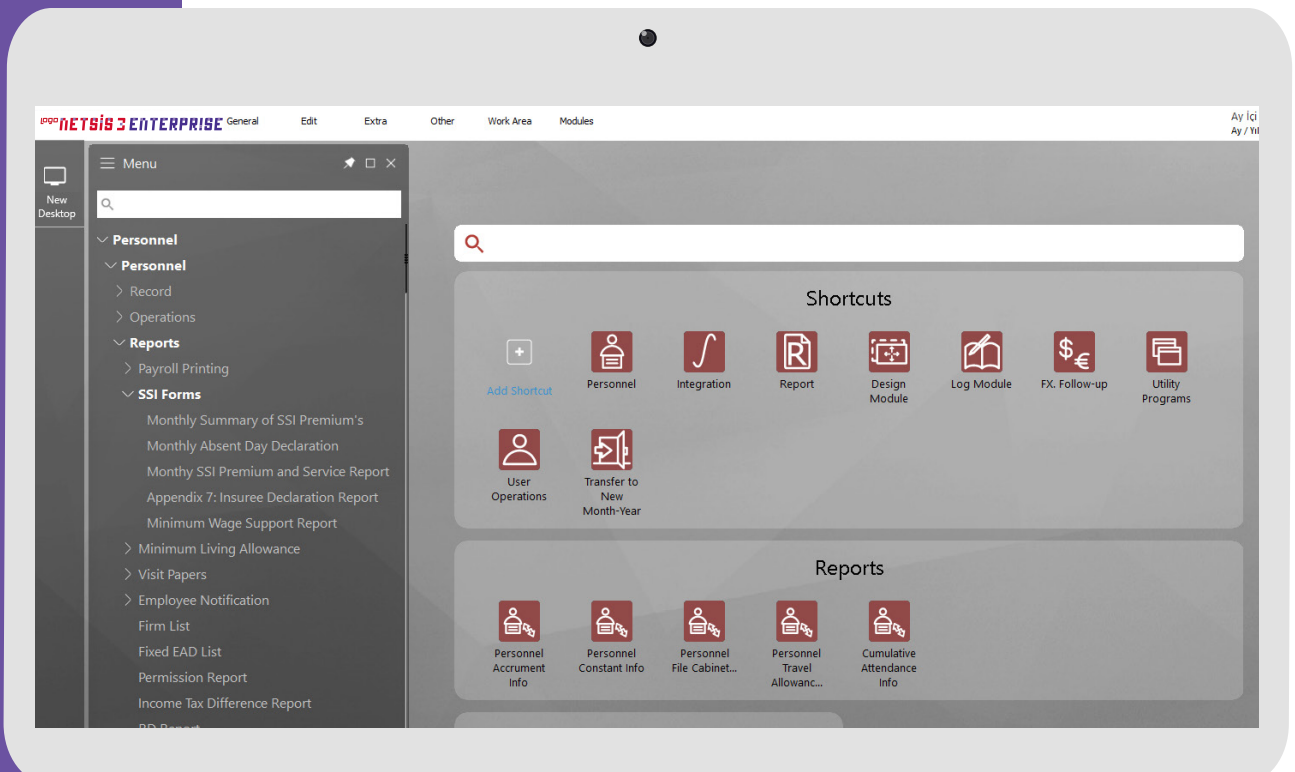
logo NETSIS 3 ENTERPRISE General Edit Extra Other Work Area Modules

Ay İçi
Ay / Yıl

New Desktop

Menu

Personnel
Personnel
Record
Operations
Reports
Payroll Printing
SSI Forms
Monthly Summary of SSI Premium's
Monthly Absent Day Declaration
Monthy SSI Premium and Service Report
Appendix 7: Insuree Declaration Report
Minimum Wage Support Report
Minimum Living Allowance
Visit Papers
Employee Notification
Firm List
Fixed EAD List
Permission Report
Income Tax Difference Report
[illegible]

Shortcuts

Add Shortcut
Personnel
Integration
Report
Design Module
Log Module
FX. Follow-up
Utility Programs
User Operations
Transfer to New Month-Year

Reports

Personnel Accrument Info
Personnel Constant Info
Personnel File Cabinet...
Personnel Travel Allowanc...
Cumulative Attendance Info